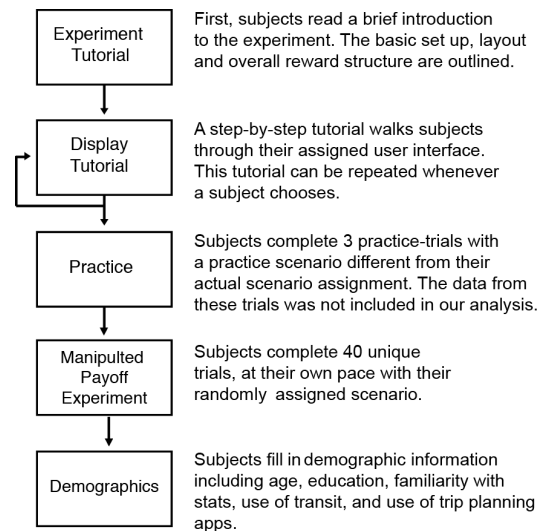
Experiment Tutorial

First, subjects read a brief introduction to the experiment. The basic set up, layout and overall reward structure are outlined.

Display Tutorial

A step-by-step tutorial walks subjects through their assigned user interface. This tutorial can be repeated whenever a subject chooses.

Practice

Subjects complete 3 practice-trials with a practice scenario different from their actual scenario assignment. The data from these trials was not included in our analysis.

Manipulted Payoff Experiment

Subjects complete 40 unique trials, at their own pace with their randomly assigned scenario.

Demographics

Subjects fill in demographic information including age, education, familiarity with stats, use of transit, and use of trip planning apps.